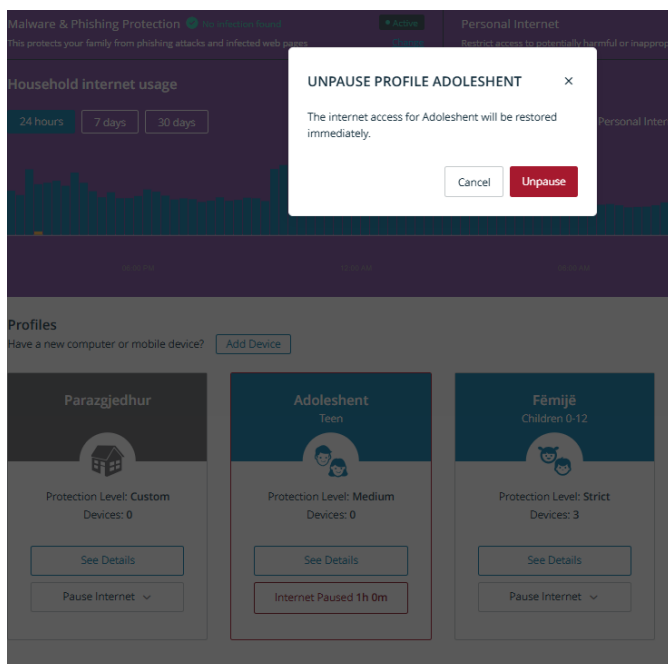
Malware & Phishing Protection No infection found
Active
This protects your family from phishing attacks and infected web pages
Personal Internet
Restrict access to potentially harmful or inappro

Household internet usage
24 hours
7 days
30 days
Personal Inter

UNPAUSE PROFILE ADOLESHENT
×
The internet access for Adoleshent will be restored immediately.
Cancel
Unpause

Profiles
Have a new computer or mobile device?
Add Device

Parazgjedhur
Protection Level: Custom
Devices: 0
See Details
Pause Internet

Adoleshent
Teen
Protection Level: Medium
Devices: 0
See Details
Internet Paused 1h 0m

Fëmijë
Children 0-12
Protection Level: Strict
Devices: 3
See Details
Pause Internet